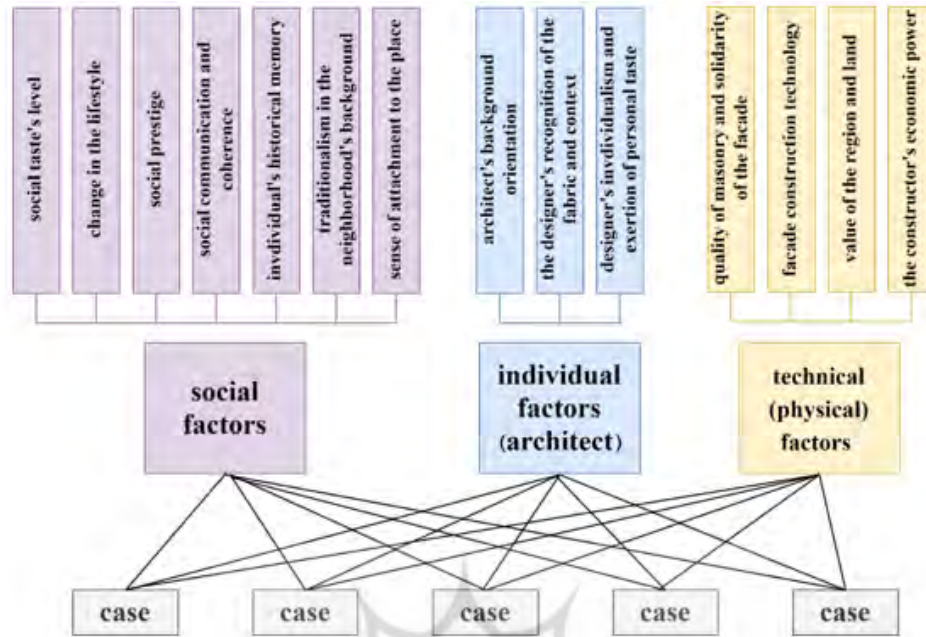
social taste's level

change in the lifestyle

social prestige

social communication and coherence

invdividual's historical memory

traditionalism in the neighborhood's background

sense of attachment to the place

architect's background orientation

the designer's recognition of the fabric and context

designer's invdividualism and exertion of personal taste

quality of masonry and solidarity of the facade

facade construction technology

value of the region and land

the constructor's economic power

social factors

individual factors (architect)

technical (physical) factors

case

case

case

case

case